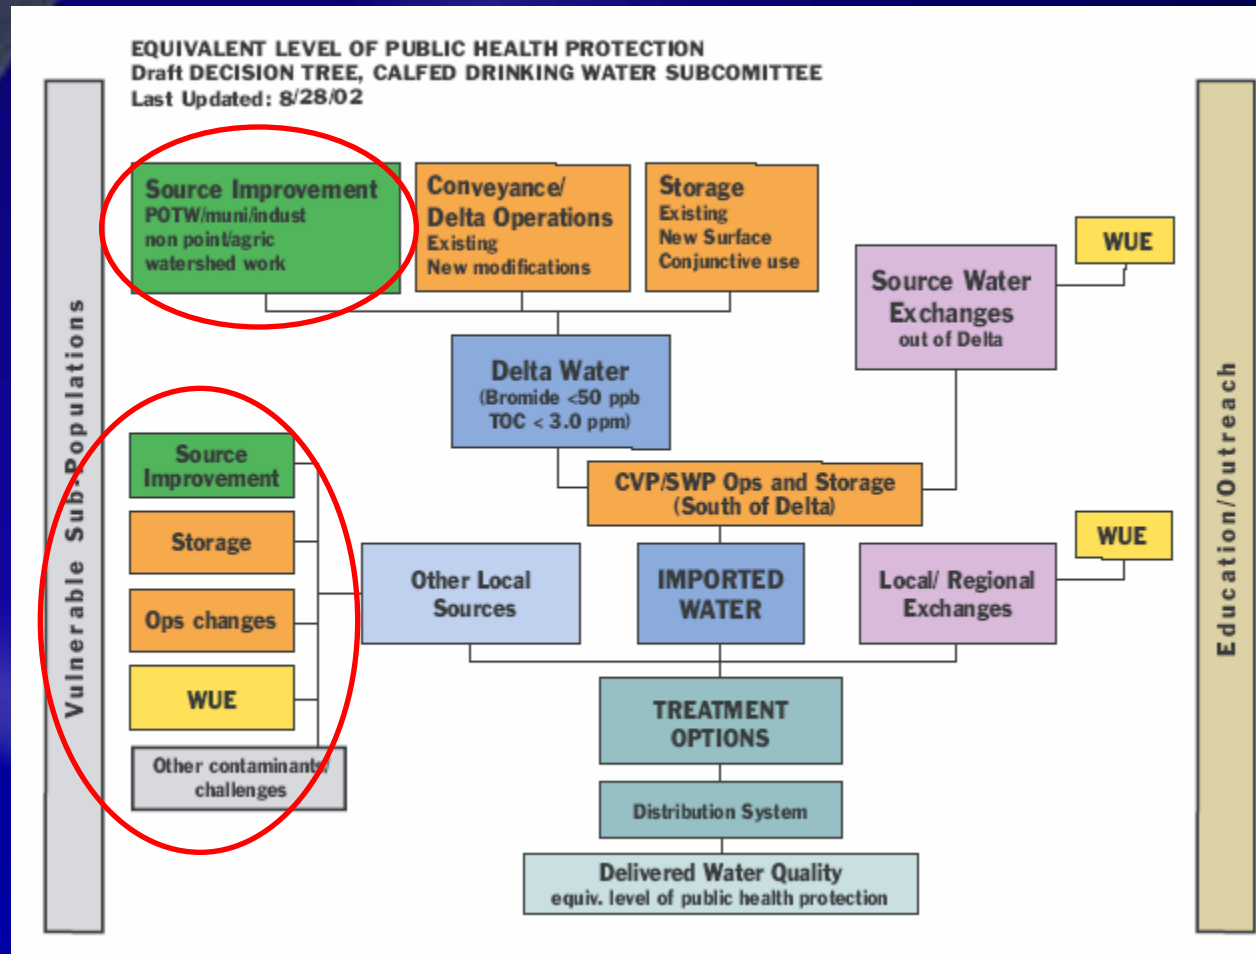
EQUIVALENT LEVEL OF PUBLIC HEALTH PROTECTION
Draft DECISION TREE, CALFED DRINKING WATER SUBCOMITTEE
Last Updated: 8/28/02

Vulnerable Sub-Populations

Source Improvement
POTW/muni/indust
non point/agric
watershed work

Conveyance/
Delta Operations
Existing
New modifications

Storage
Existing
New Surface
Conjunctive use

WUE

Source Water Exchanges
out of Delta

Delta Water
(Bromide <50 ppb
TOC < 3.0 ppm)

Source Improvement

Storage

Ops changes

WUE

Other contaminants/ challenges

CVP/SWP Ops and Storage
(South of Delta)

WUE

Other Local Sources

IMPORTED WATER

Local/ Regional Exchanges

TREATMENT OPTIONS

Distribution System

Delivered Water Quality
equiv. level of public health protection

Education/Outreach